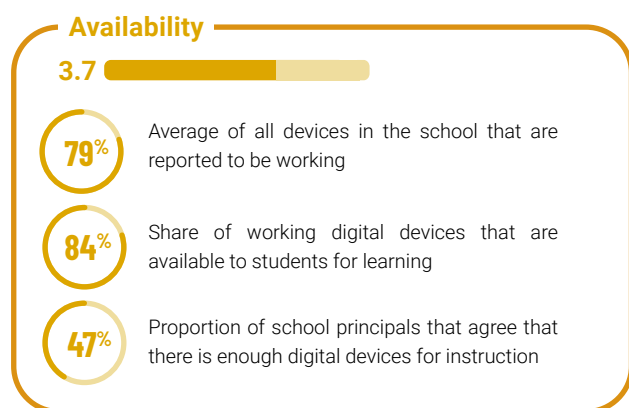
Availability

3.7

79%

Average of all devices in the school that are reported to be working

84%

Share of working digital devices that are available to students for learning

47%

Proportion of school principals that agree that there is enough digital devices for instruction